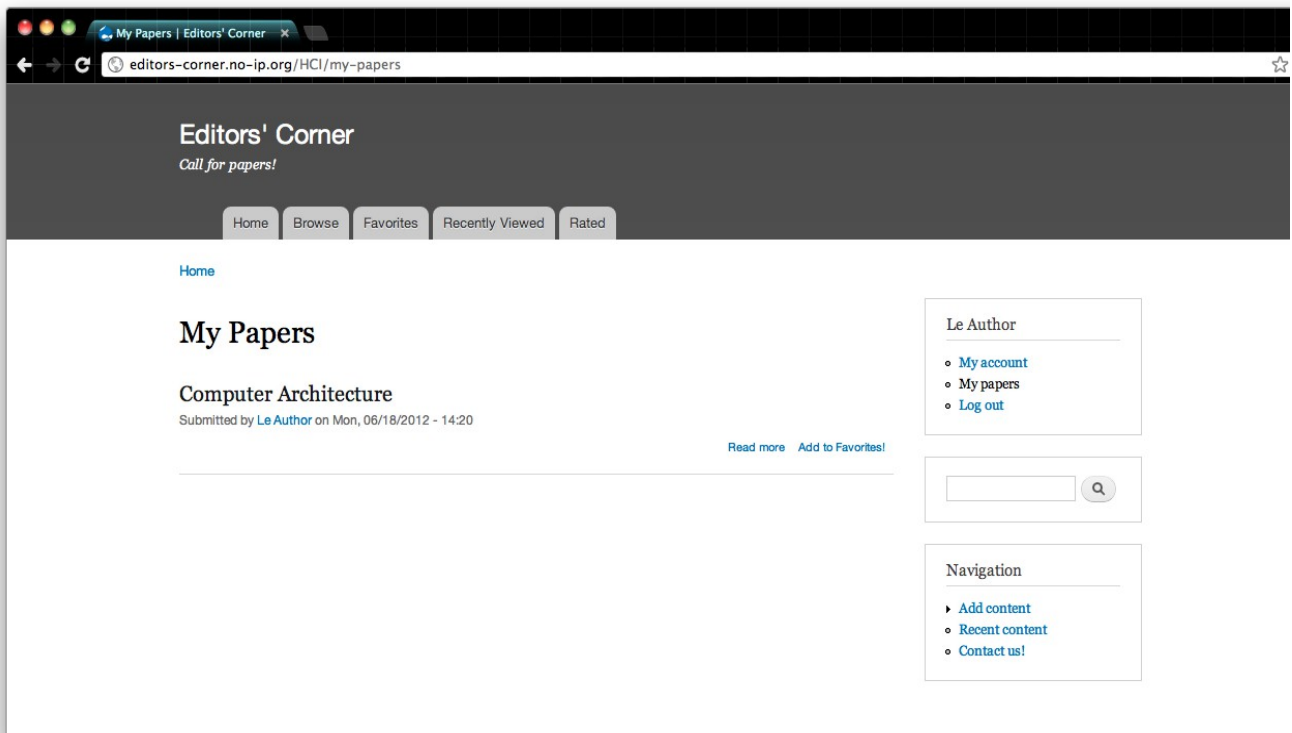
My Papers | Editors' Corner ×

editors-corner.no-ip.org/HCI/my-papers

Editors' Corner
Call for papers!

Home | Browse | Favorites | Recently Viewed | Rated

Home

My Papers

Computer Architecture
Submitted by Le Author on Mon, 06/18/2012 - 14:20

Read more Add to Favorites!

Le Author
- My account
- My papers
- Log out

Navigation
- Add content
- Recent content
- Contact us!